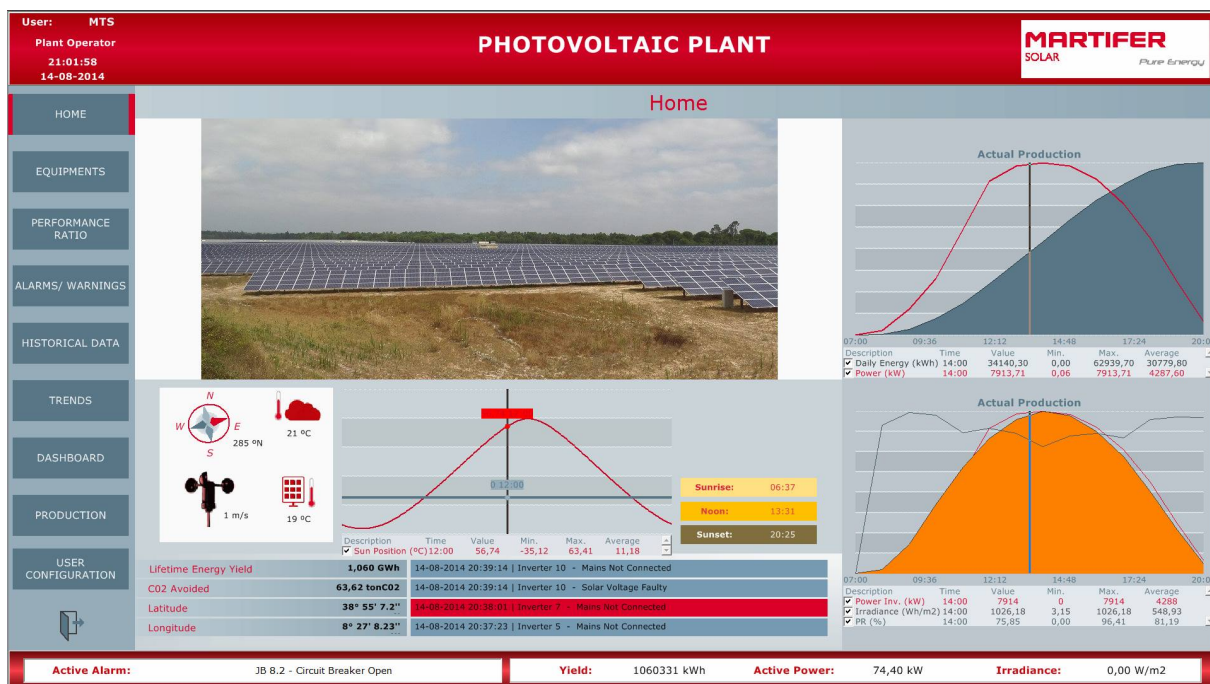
User: MTS
Plant Operator
21:01:58
14-08-2014

PHOTOVOLTAIC PLANT

MARTIFER SOLAR
Pure Energy

HOME
EQUIPMENTS
PERFORMANCE RATIO
ALARMS/ WARNINGS
HISTORICAL DATA
TRENDS
DASHBOARD
PRODUCTION
USER CONFIGURATION

Home

N
W E
S
285 ºN
21 ºC
1 m/s
19 ºC

0 12:00

| Description | Time | Value | Min. | Max. | Average |
|---|---|---|---|---|---|
| Sun Position (ºC) | 12:00 | 56,74 | -35,12 | 63,41 | 11,18 |

Sunrise: 06:37
Noon: 13:31
Sunset: 20:25

Actual Production

07:00 09:36 12:12 14:48 17:24 20:0

| Description | Time | Value | Min. | Max. | Average |
|---|---|---|---|---|---|
| Daily Energy (kWh) | 14:00 | 34140,30 | 0,00 | 62939,70 | 30779,80 |
| Power (kW) | 14:00 | 7913,71 | 0,06 | 7913,71 | 4287,60 |

Actual Production

07:00 09:36 12:12 14:48 17:24 20:0

| Description | Time | Value | Min. | Max. | Average |
|---|---|---|---|---|---|
| Power Inv. (kW) | 14:00 | 7914 | 0 | 7914 | 4288 |
| Irradiance (Wh/m2) | 14:00 | 1026,18 | 3,15 | 1026,18 | 548,93 |
| PR (%) | 14:00 | 75,85 | 0,00 | 96,41 | 81,19 |

| Lifetime Energy Yield | 1,060 GWh |
|---|---|
| C02 Avoided | 63,62 tonC02 |
| Latitude | 38º 55' 7.2'' |
| Longitude | 8º 27' 8.23'' |

14-08-2014 20:39:14 | Inverter 10 - Mains Not Connected
14-08-2014 20:39:14 | Inverter 10 - Solar Voltage Faulty
14-08-2014 20:38:01 | Inverter 7 - Mains Not Connected
14-08-2014 20:37:23 | Inverter 5 - Mains Not Connected

Active Alarm: JB 8.2 - Circuit Breaker Open
Yield: 1060331 kWh
Active Power: 74,40 kW
Irradiance: 0,00 W/m2